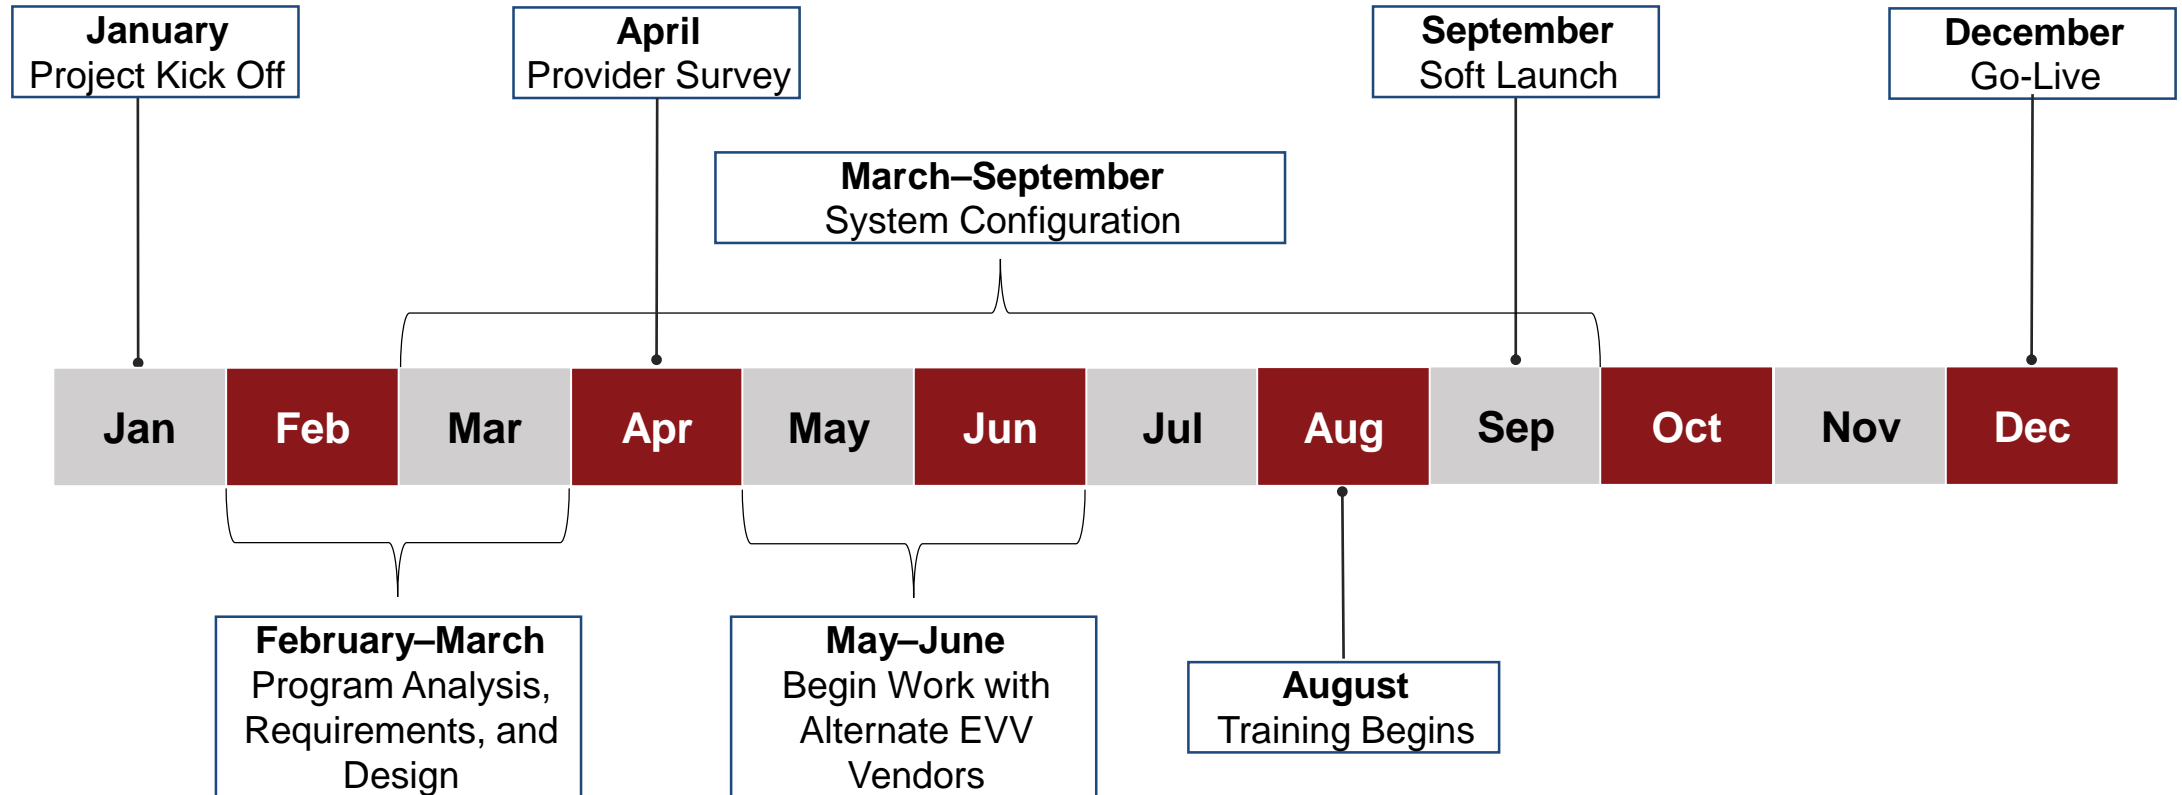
January
Project Kick Off

April
Provider Survey

September
Soft Launch

December
Go-Live

March–September
System Configuration

| Jan | Feb | Mar | Apr | May | Jun | Jul | Aug | Sep | Oct | Nov | Dec |
|---|---|---|---|---|---|---|---|---|---|---|---|

February–March
Program Analysis, Requirements, and Design

May–June
Begin Work with Alternate EVV Vendors

August
Training Begins